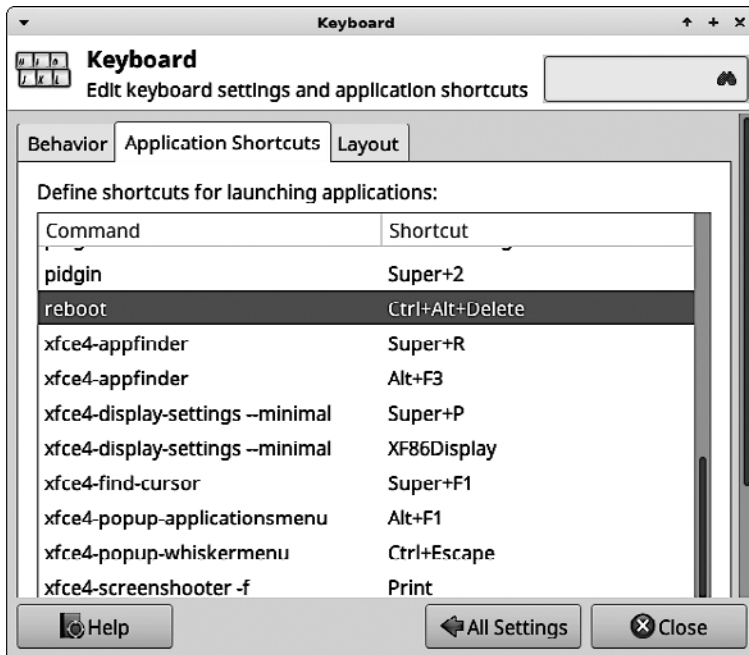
Keyboard

Keyboard
Edit keyboard settings and application shortcuts

Behavior | Application Shortcuts | Layout

Define shortcuts for launching applications:

| Command | Shortcut |
|---|---|
| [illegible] | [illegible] |
| pidgin | Super+2 |
| reboot | Ctrl+Alt+Delete |
| xfce4-appfinder | Super+R |
| xfce4-appfinder | Alt+F3 |
| xfce4-display-settings --minimal | Super+P |
| xfce4-display-settings --minimal | XF86Display |
| xfce4-find-cursor | Super+F1 |
| xfce4-popup-applicationsmenu | Alt+F1 |
| xfce4-popup-whiskermenu | Ctrl+Escape |
| xfce4-screenshooter -f | Print |

Help
All Settings
Close